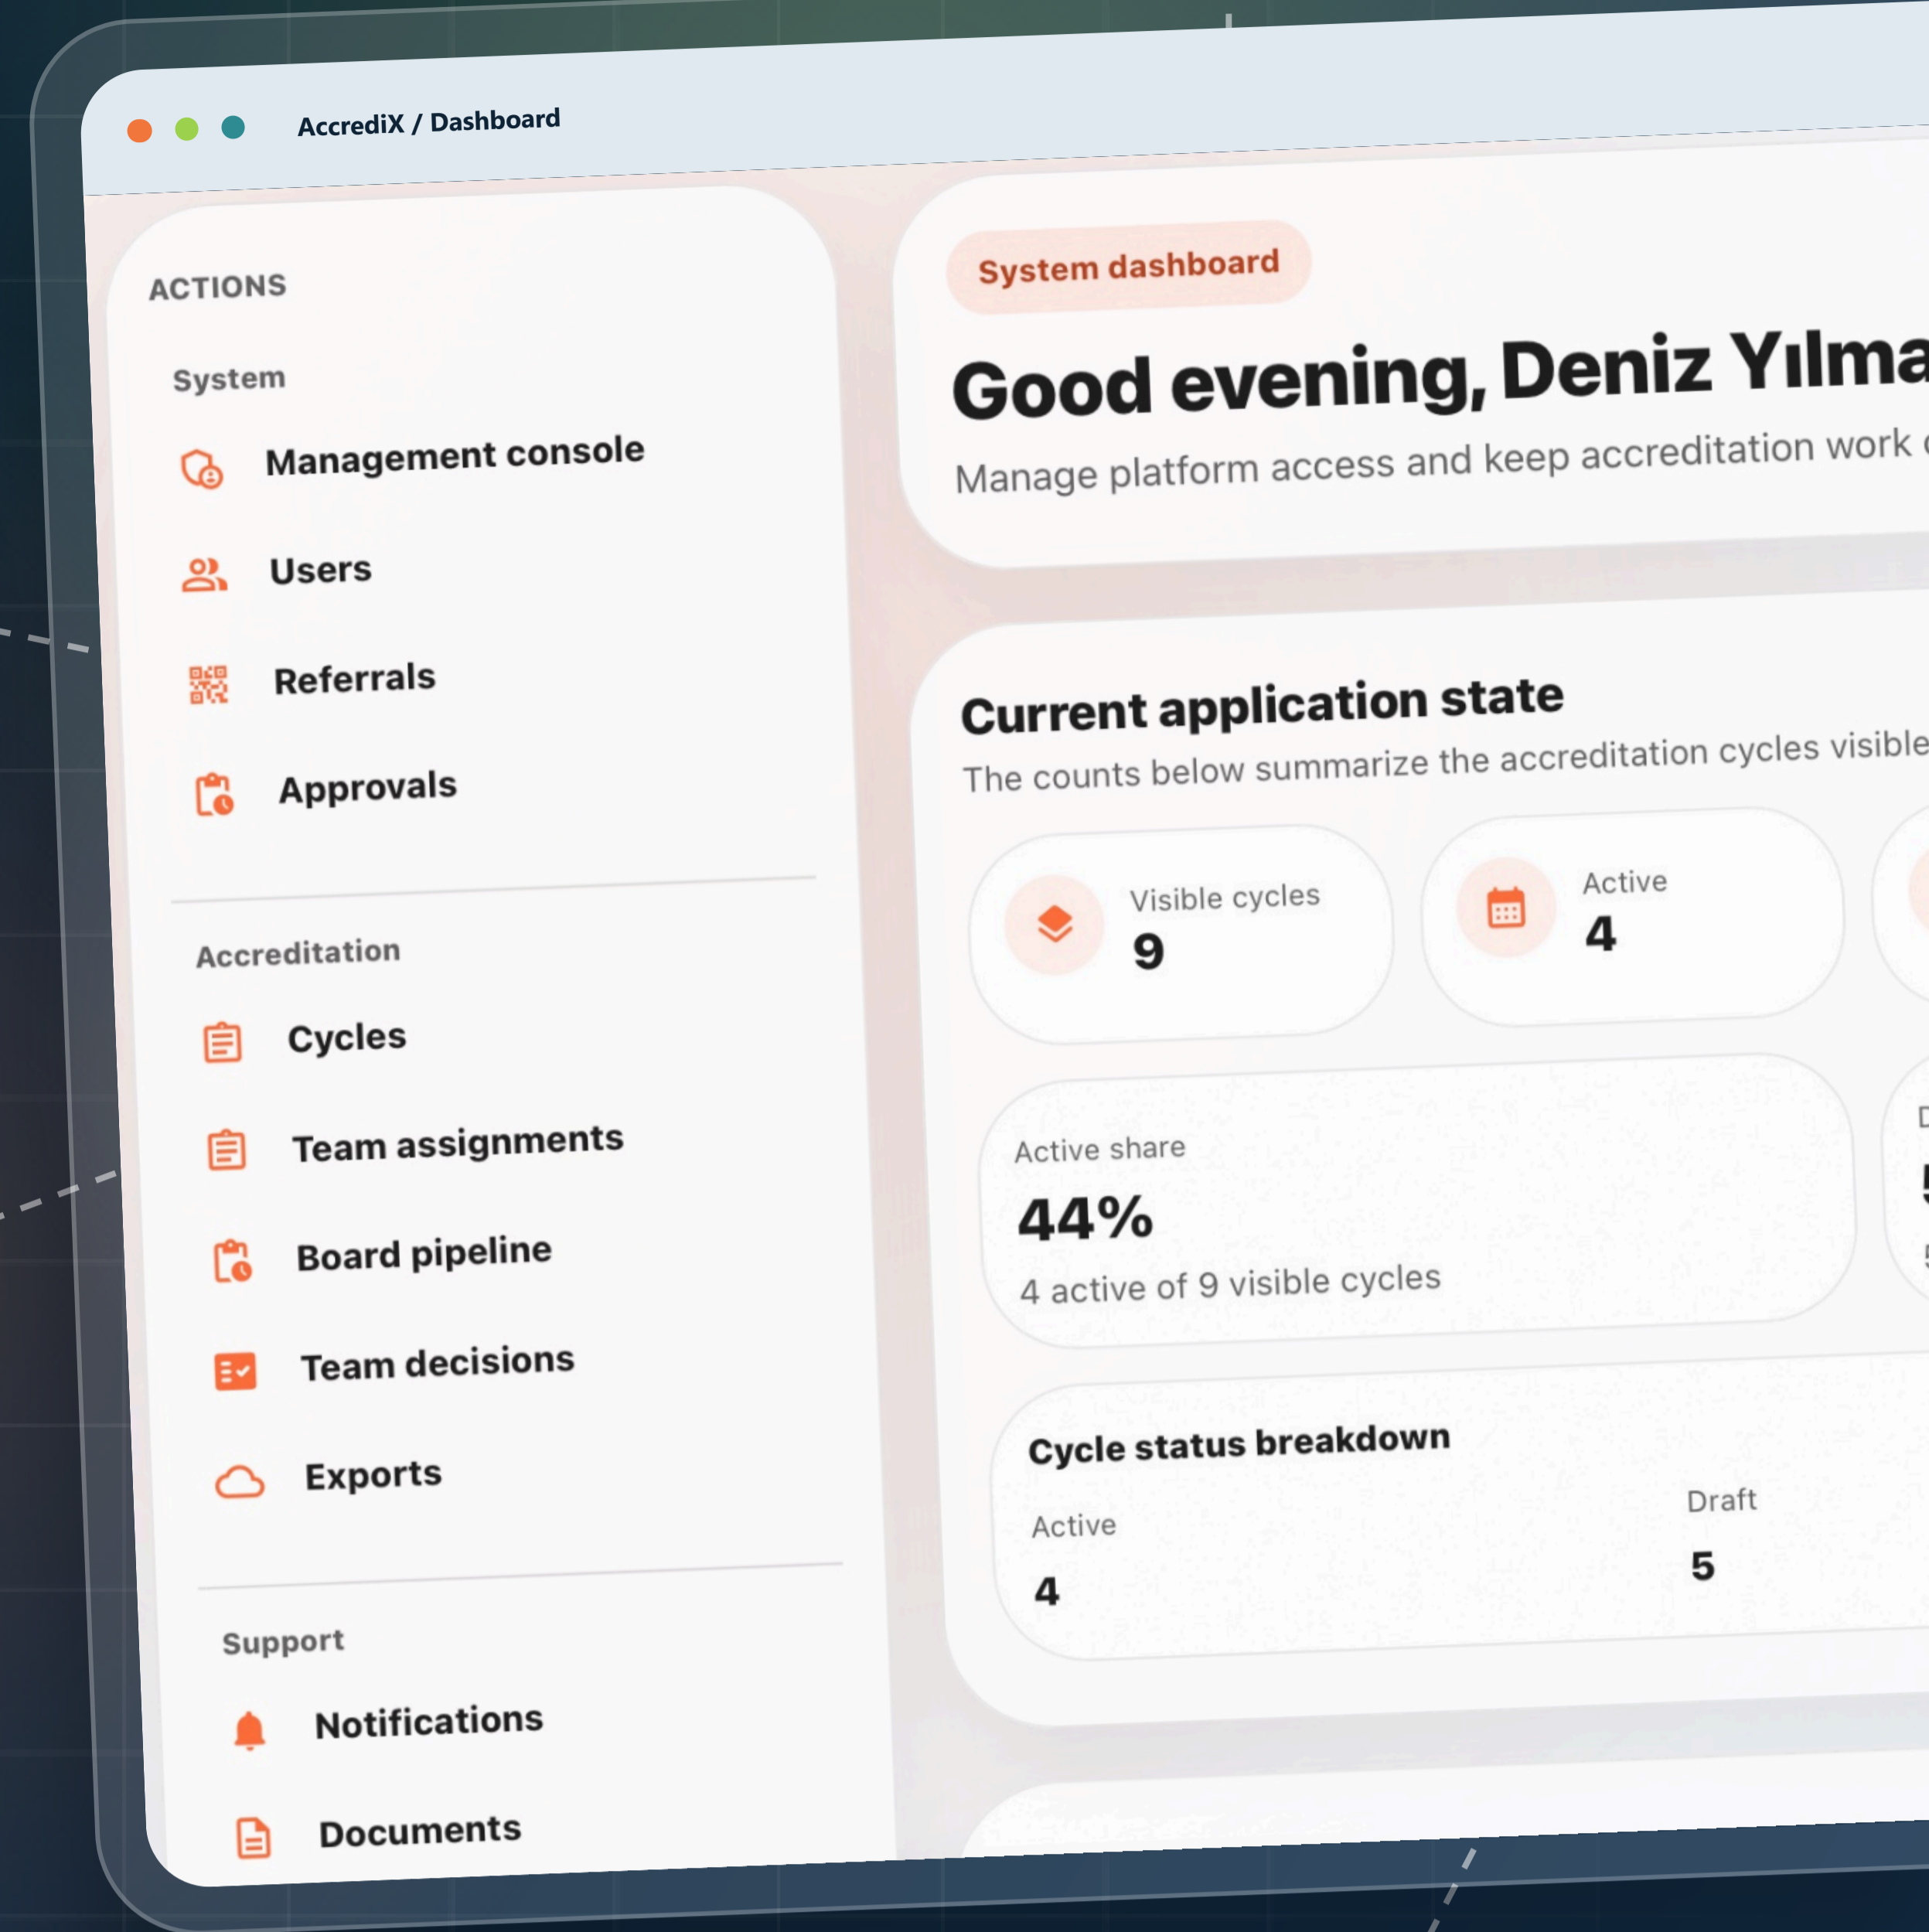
AccrediX / Dashboard

ACTIONS

System

Management console

Users

Referrals

Approvals

Accreditation

Cycles

Team assignments

Board pipeline

Team decisions

Exports

Support

Notifications

Documents

System dashboard

Good evening, Deniz Yılma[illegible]

Manage platform access and keep accreditation work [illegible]

Current application state

The counts below summarize the accreditation cycles visible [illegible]

Visible cycles
9

Active
4

Active share
44%
4 active of 9 visible cycles

Cycle status breakdown

Active
4

Draft
5